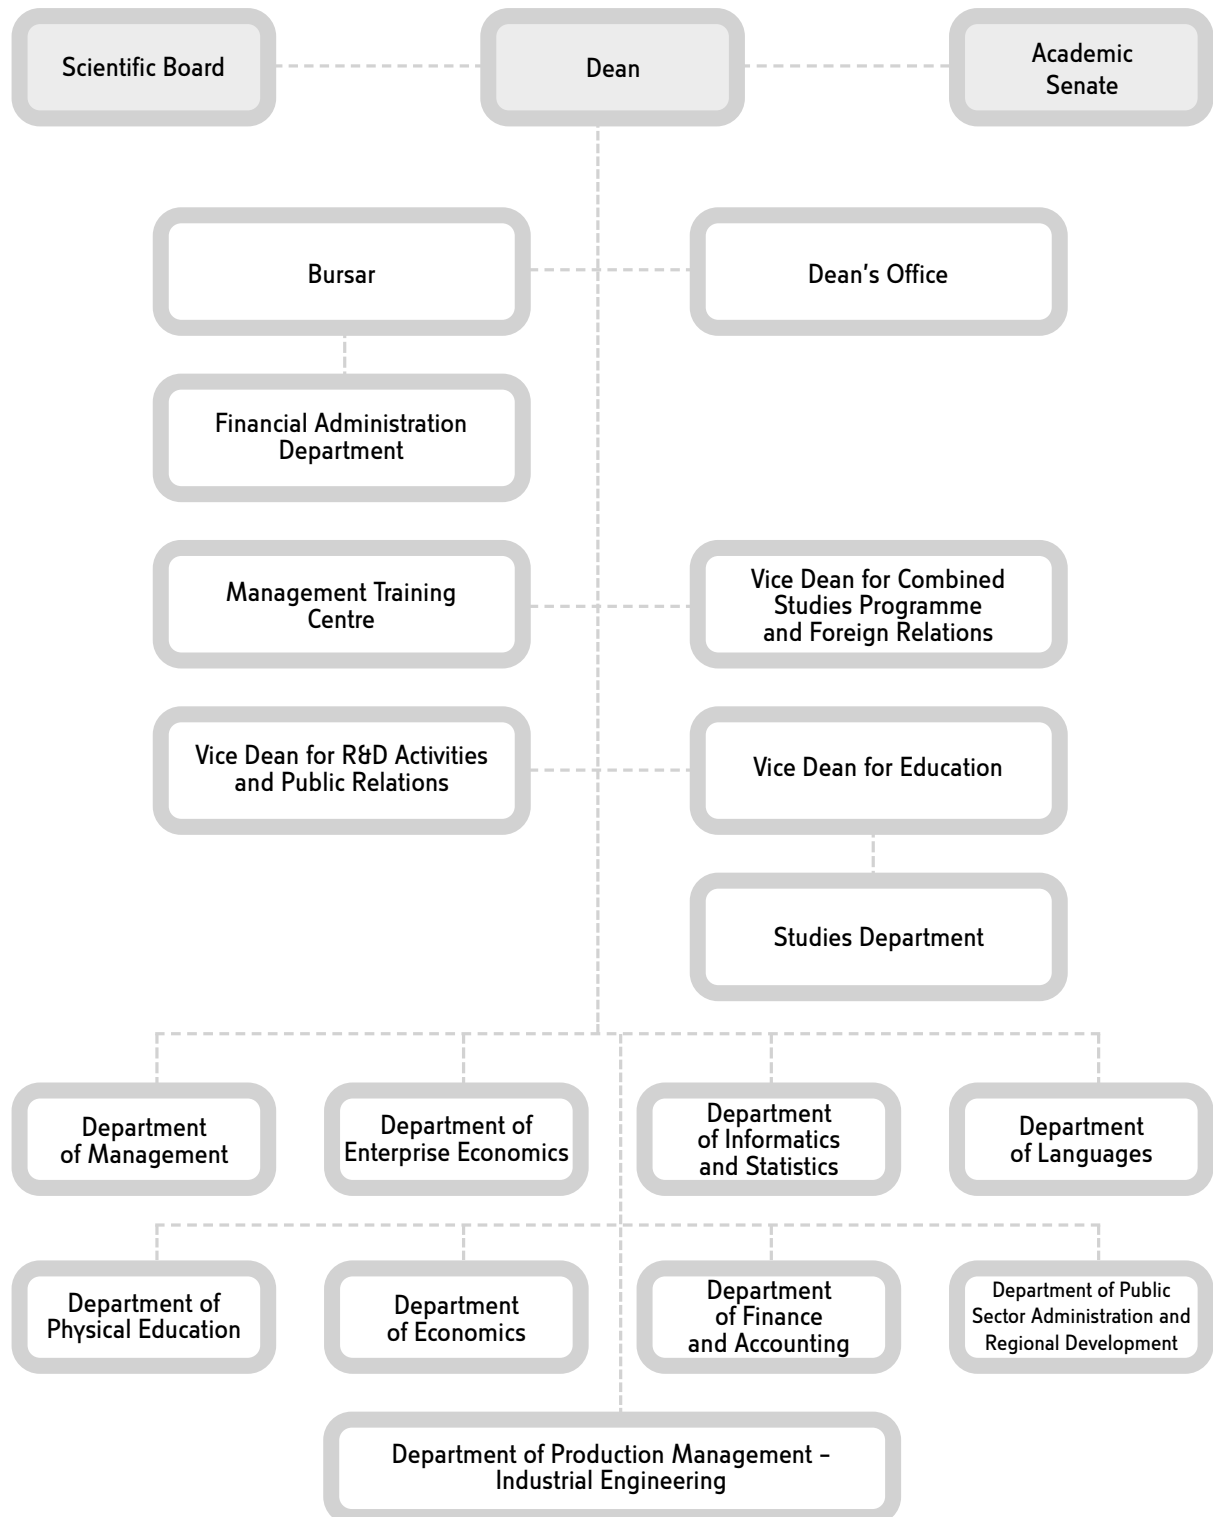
Scientific Board

Dean

Academic Senate

Bursar

Dean's Office

Financial Administration Department

Management Training Centre

Vice Dean for Combined Studies Programme and Foreign Relations

Vice Dean for R&D Activities and Public Relations

Vice Dean for Education

Studies Department

Department of Management

Department of Enterprise Economics

Department of Informatics and Statistics

Department of Languages

Department of Physical Education

Department of Economics

Department of Finance and Accounting

Department of Public Sector Administration and Regional Development

Department of Production Management – Industrial Engineering